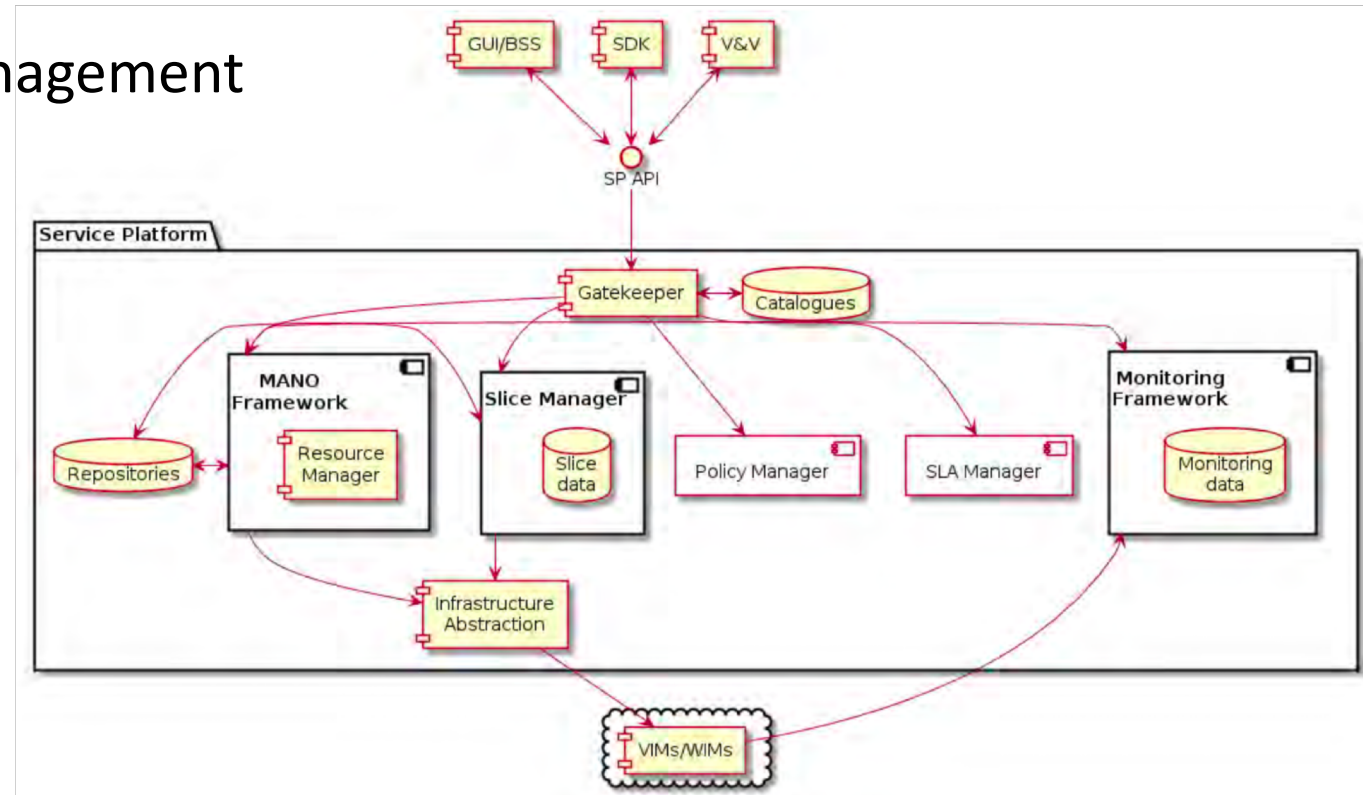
nagement

GUI/BSS
SDK
V&V
SP API

Service Platform

Gatekeeper
Catalogues

MANO Framework
Resource Manager

Slice Manager
Slice data

Policy Manager
SLA Manager

Monitoring Framework
Monitoring data

Repositories

Infrastructure Abstraction

VIMs/WIMs